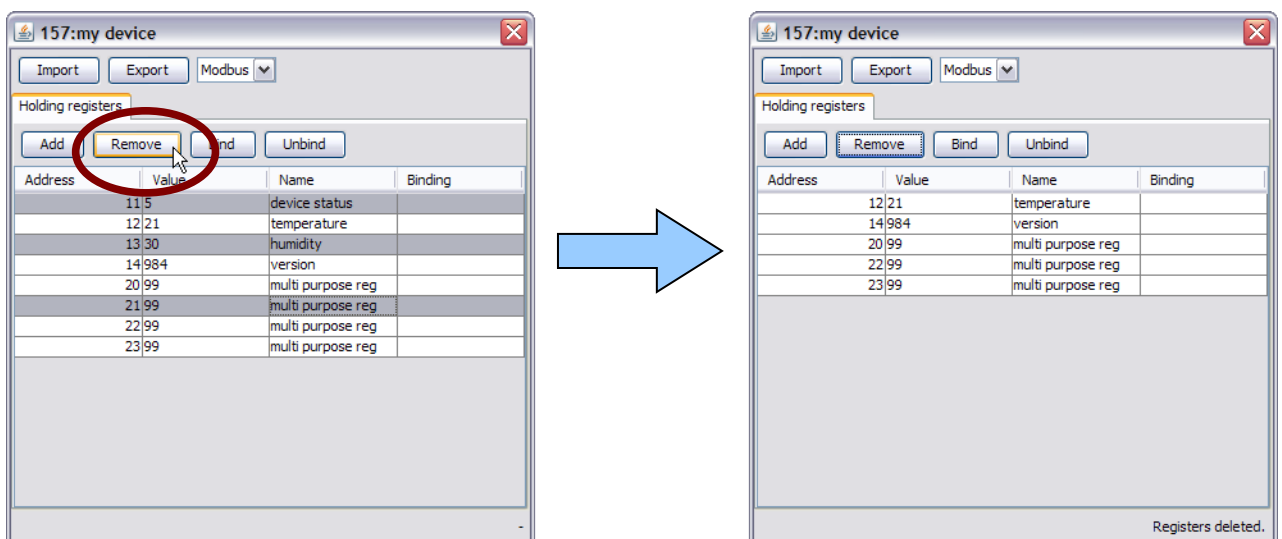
157:my device

Import Export Modbus

Holding registers

Add Remove Bind Unbind

| Address | Value | Name | Binding |
|---|---|---|---|
| 11 | 5 | device status | |
| 12 | 21 | temperature | |
| 13 | 30 | humidity | |
| 14 | 984 | version | |
| 20 | 99 | multi purpose reg | |
| 21 | 99 | multi purpose reg | |
| 22 | 99 | multi purpose reg | |
| 23 | 99 | multi purpose reg | |

-

157:my device

Import Export Modbus

Holding registers

Add Remove Bind Unbind

| Address | Value | Name | Binding |
|---|---|---|---|
| 12 | 21 | temperature | |
| 14 | 984 | version | |
| 20 | 99 | multi purpose reg | |
| 22 | 99 | multi purpose reg | |
| 23 | 99 | multi purpose reg | |

Registers deleted.